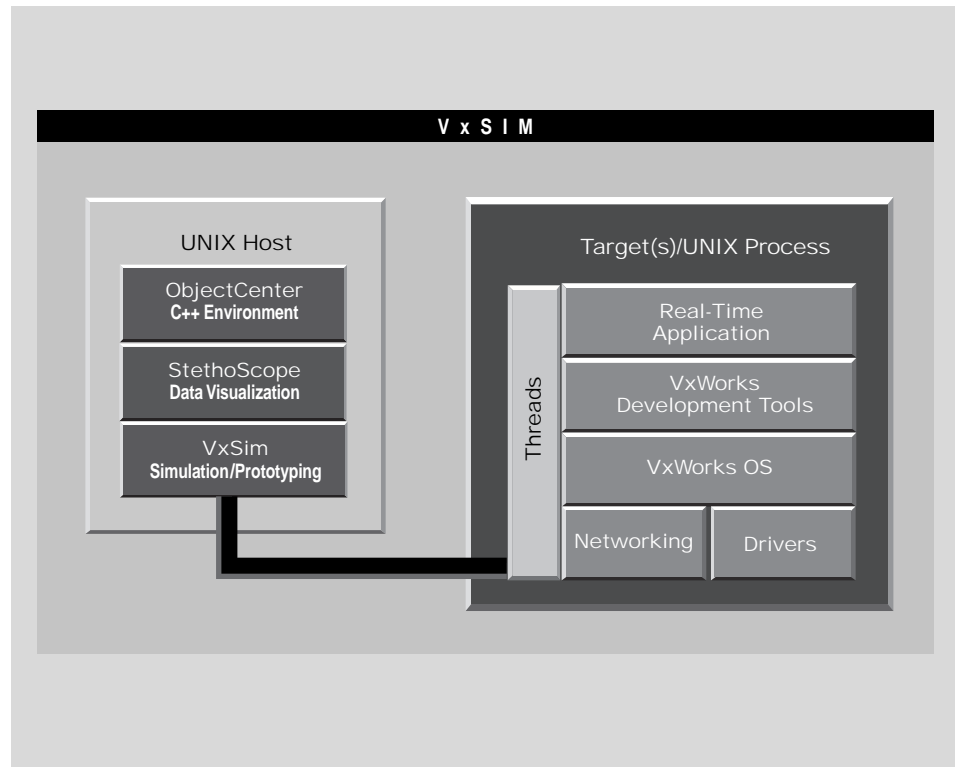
V x S I M

UNIX Host

ObjectCenter
C++ Environment

StethoScope
Data Visualization

VxSim
Simulation/Prototyping

Target(s)/UNIX Process

Threads

Real-Time Application

VxWorks Development Tools

VxWorks OS

Networking

Drivers